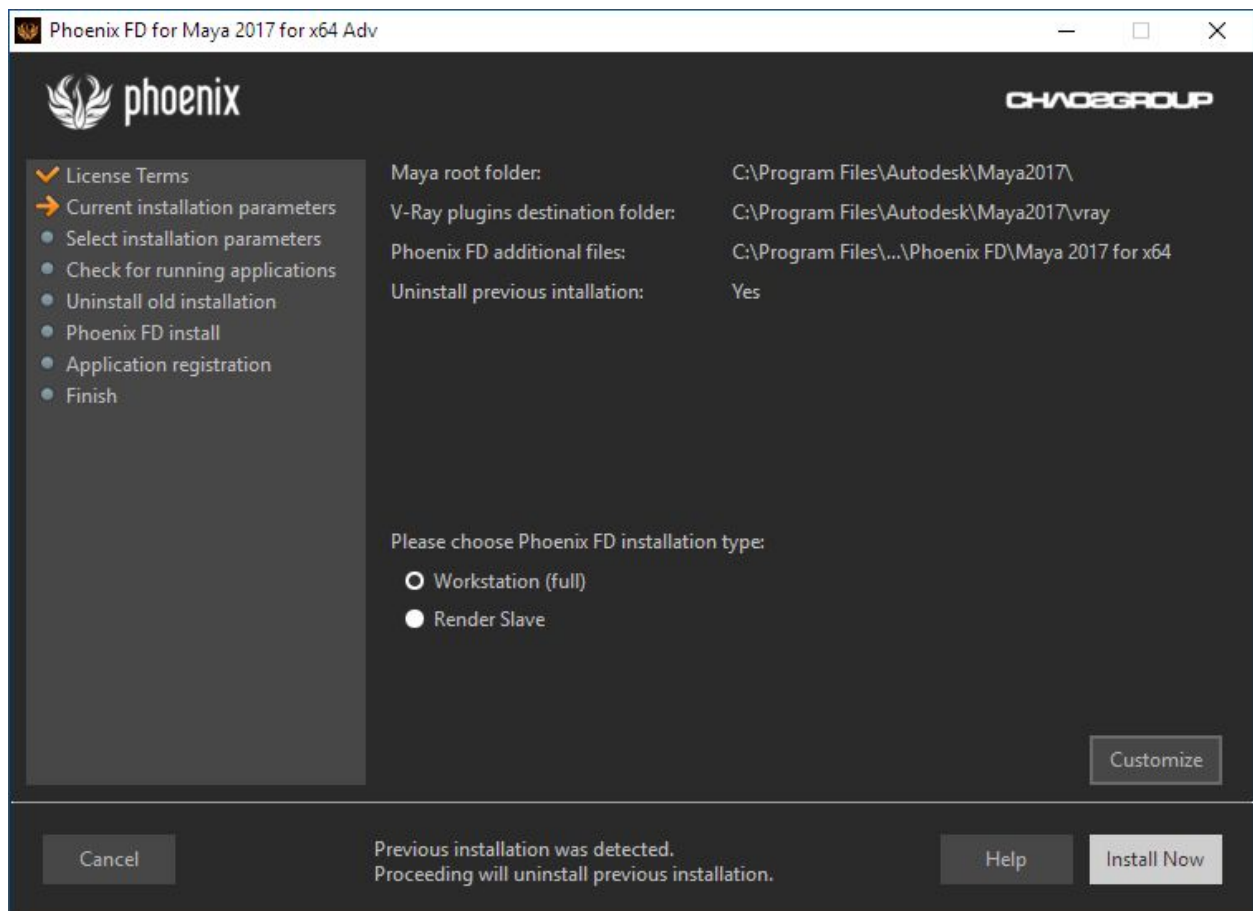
Phoenix FD for Maya 2017 for x64 Adv

phoenix

CHAOSGROUP

License Terms
Current installation parameters
Select installation parameters
Check for running applications
Uninstall old installation
Phoenix FD install
Application registration
Finish

Maya root folder: C:\Program Files\Autodesk\Maya2017\
V-Ray plugins destination folder: C:\Program Files\Autodesk\Maya2017\vray
Phoenix FD additional files: C:\Program Files\...\Phoenix FD\Maya 2017 for x64
Uninstall previous intallation: Yes

Please choose Phoenix FD installation type:
Workstation (full)
Render Slave

Customize

Cancel

Previous installation was detected.
Proceeding will uninstall previous installation.

Help

Install Now